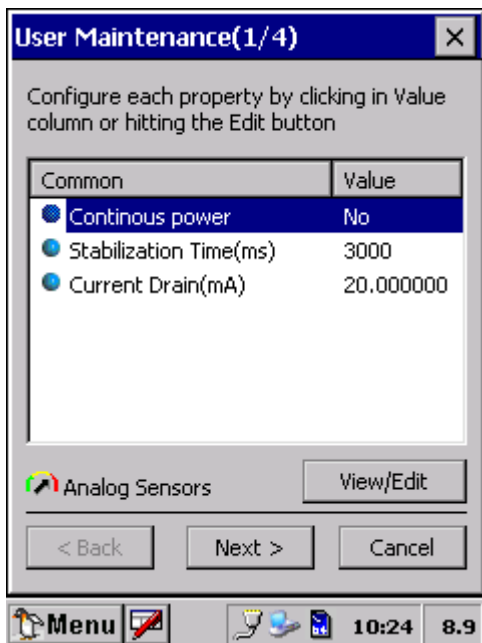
User Maintenance(1/4)

×

Configure each property by clicking in Value column or hitting the Edit button

| Common | Value |
|---|---|
| Continous power | No |
| Stabilization Time(ms) | 3000 |
| Current Drain(mA) | 20.000000 |

Analog Sensors

View/Edit

< Back

Next >

Cancel

Menu

10:24

8.9